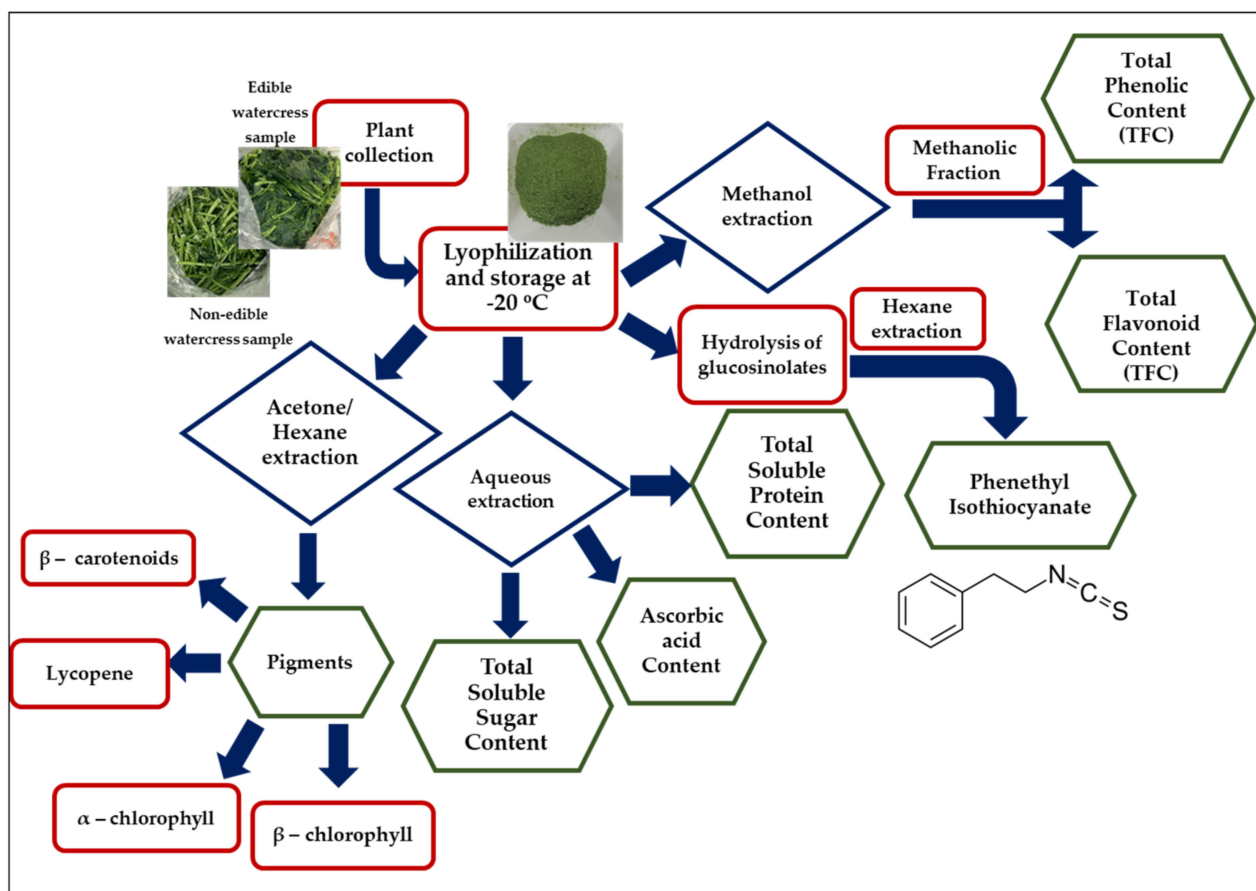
Edible watercress sample

Plant collection

Non-edible watercress sample

Lyophilization and storage at -20 ºC

Methanol extraction

Methanolic Fraction

Total Phenolic Content (TFC)

Total Flavonoid Content (TFC)

Hexane extraction

Hydrolysis of glucosinolates

Phenethyl Isothiocyanate

N=C=S

Acetone/ Hexane extraction

Aqueous extraction

Total Soluble Protein Content

β – carotenoids

Lycopene

Pigments

Total Soluble Sugar Content

Ascorbic acid Content

α – chlorophyll

β – chlorophyll